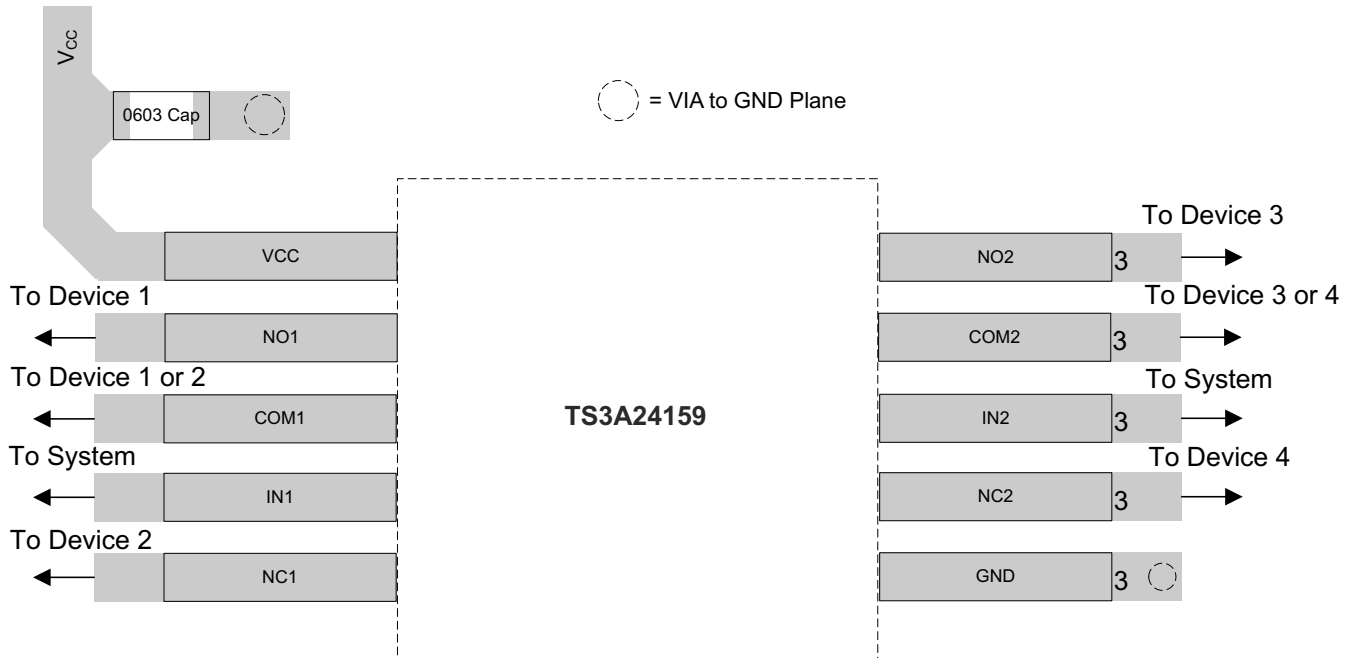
$V_{CC}$

0603 Cap

= VIA to GND Plane

VCC

To Device 1

NO1

To Device 1 or 2

COM1

To System

IN1

To Device 2

NC1

TS3A24159

To Device 3

NO2

3

To Device 3 or 4

COM2

3

To System

IN2

3

To Device 4

NC2

3

GND

3